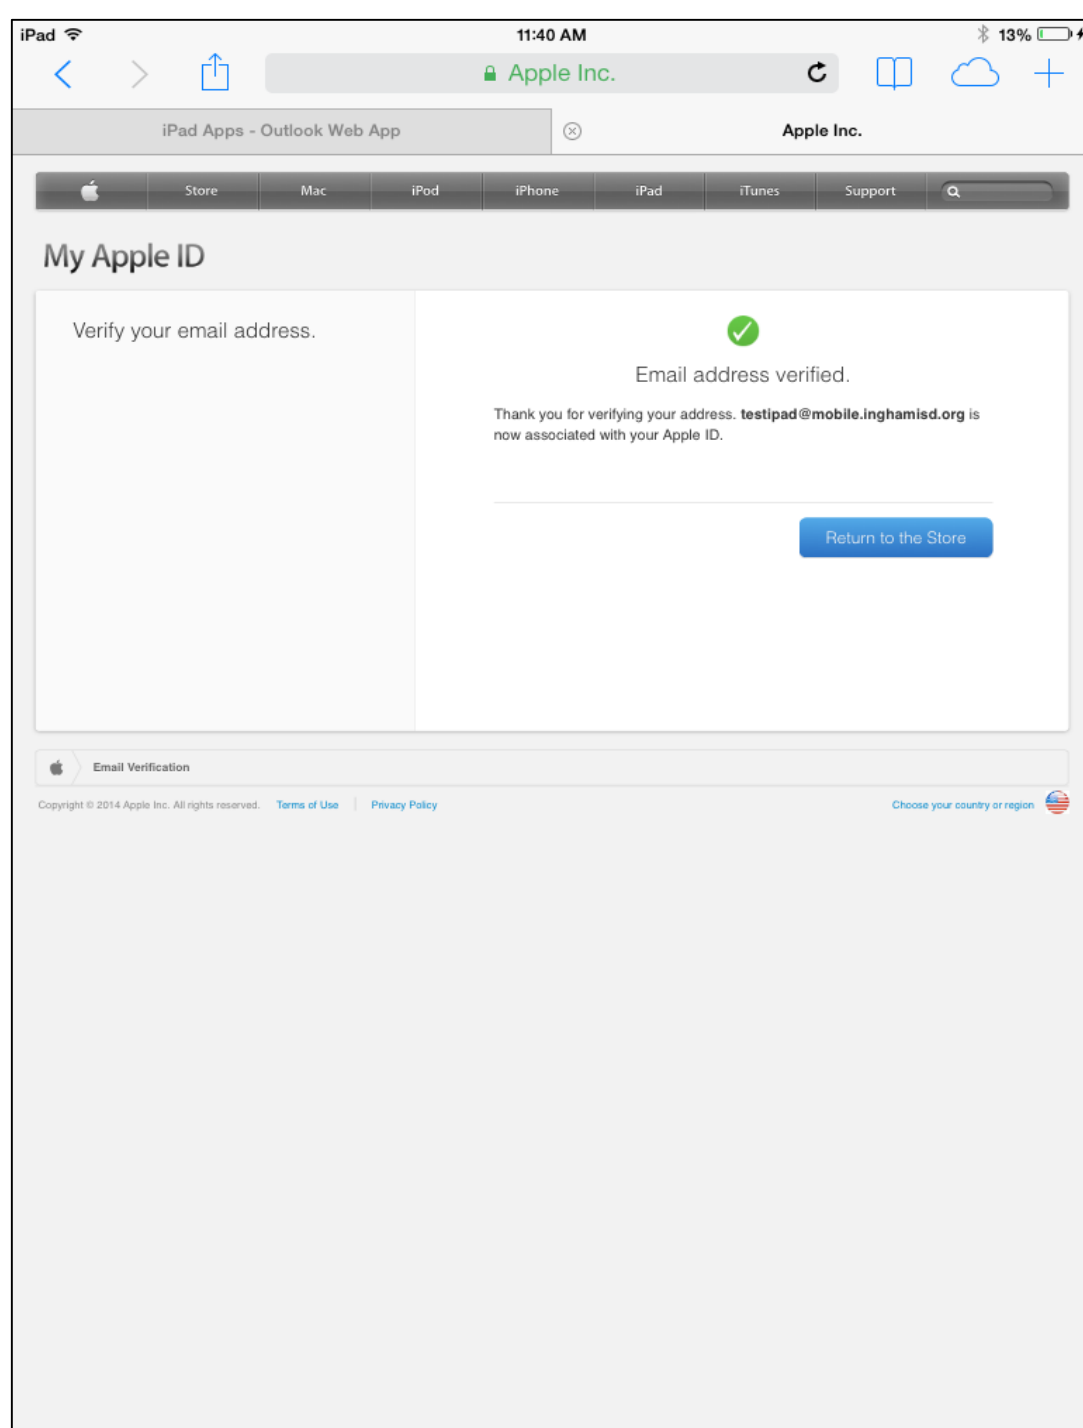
iPad 11:40 AM 13%

Apple Inc.

iPad Apps - Outlook Web App

Apple Inc.

Store Mac iPod iPhone iPad iTunes Support

My Apple ID

Verify your email address.

Email address verified.

Thank you for verifying your address. **testipad@mobile.inghamisd.org** is now associated with your Apple ID.

Return to the Store

Email Verification

Copyright © 2014 Apple Inc. All rights reserved. Terms of Use | Privacy Policy

Choose your country or region